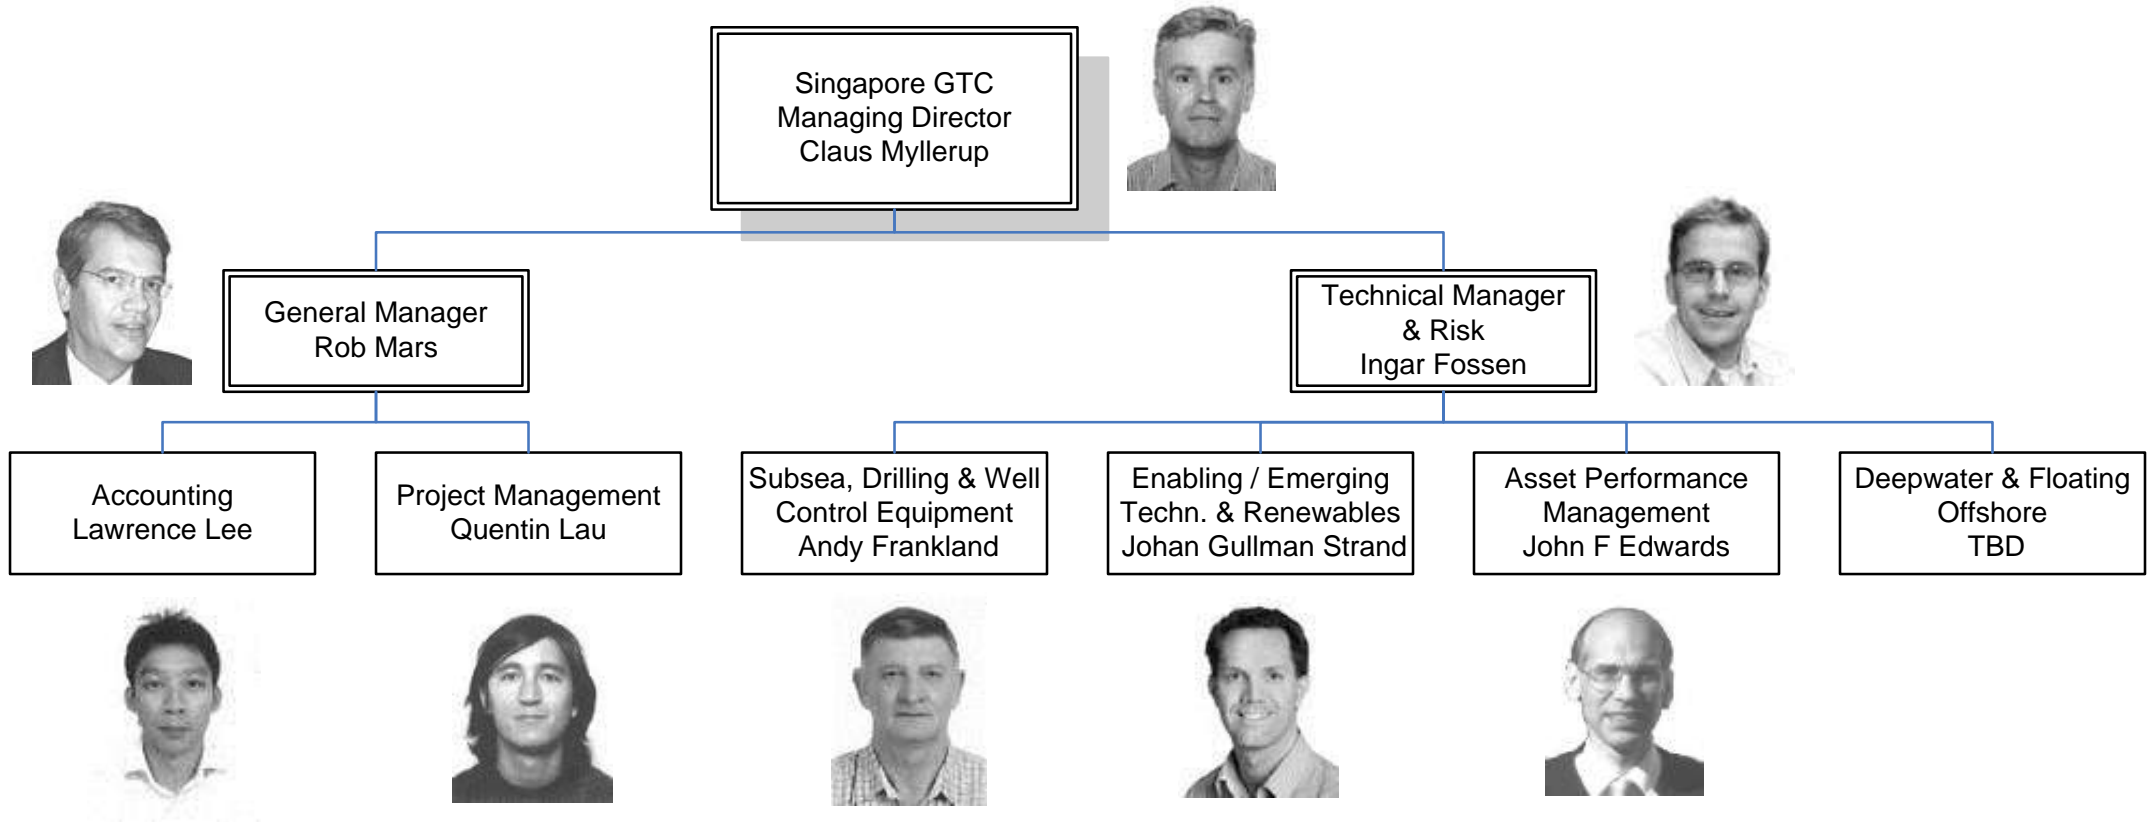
Singapore GTC
Managing Director
Claus Myllerup

General Manager
Rob Mars

Technical Manager
& Risk
Ingar Fossen

Accounting
Lawrence Lee

Project Management
Quentin Lau

Subsea, Drilling & Well
Control Equipment
Andy Frankland

Enabling / Emerging
Techn. & Renewables
Johan Gullman Strand

Asset Performance
Management
John F Edwards

Deepwater & Floating
Offshore
TBD